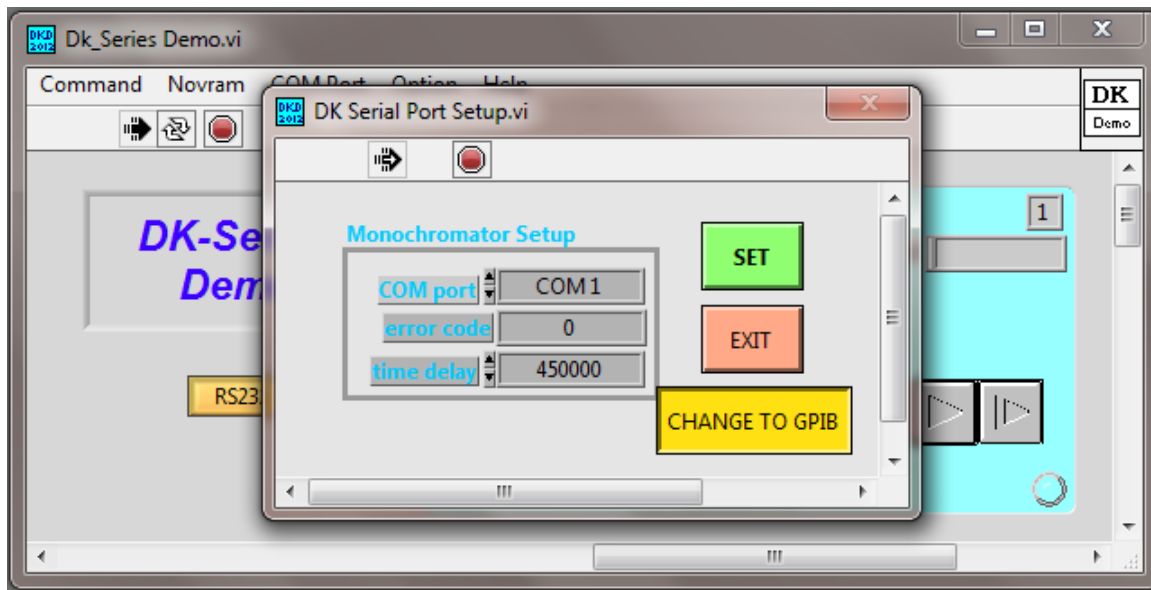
DKD 2012 Dk_Series Demo.vi

Command Novram COM Port Option Help

DK Demo

DK-Se
Dem

RS23

1

DKD 2012 DK Serial Port Setup.vi

Monochromator Setup

COM port COM 1
error code 0
time delay 450000

SET

EXIT

CHANGE TO GPIB